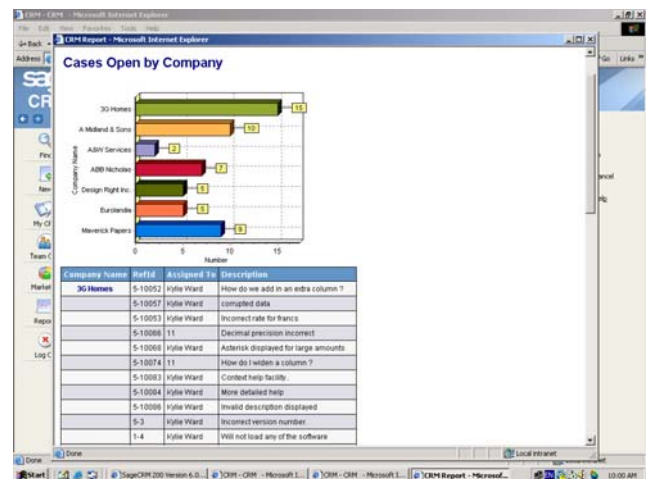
CRM - CRM - Microsoft Internet Explorer

File Edit View Favorites Tools Help

Back

Address

CRM Report - Microsoft Internet Explorer

Go Links

Cases Open by Company

Company Name

3G Homes

A Midland & Sons

ABW Services

ABB Nicholas

Design Right Inc.

Eurolandia

Maverick Papers

15

10

2

7

5

5

9

0 5 10 15

Number

| Company Name | RefId | Assigned To | Description |
|---|---|---|---|
| 3G Homes | 5-10052 | Kylie Ward | How do we add in an extra column ? |
| | 5-10057 | Kylie Ward | corrupted data |
| | 5-10053 | Kylie Ward | Incorrect rate for francs |
| | 5-10066 | 11 | Decimal precision incorrect |
| | 5-10068 | Kylie Ward | Asterisk displayed for large amounts |
| | 5-10074 | 11 | How do I widen a column ? |
| | 5-10083 | Kylie Ward | Context help facility. |
| | 5-10084 | Kylie Ward | More detailed help |
| | 5-10086 | Kylie Ward | Invalid description displayed |
| | 5-3 | Kylie Ward | Incorrect version number. |
| | 1-4 | Kylie Ward | Will not load any of the software |

Find

New

My CRM

Team CRM

Marketing

Reports

Log Off

ancel

Done

Done

Local intranet

Start

SageCRM 200 Version 6.0...

CRM - CRM - Microsoft I...

CRM - CRM - Microsoft I...

CRM Report - Microsof...

10:00 AM